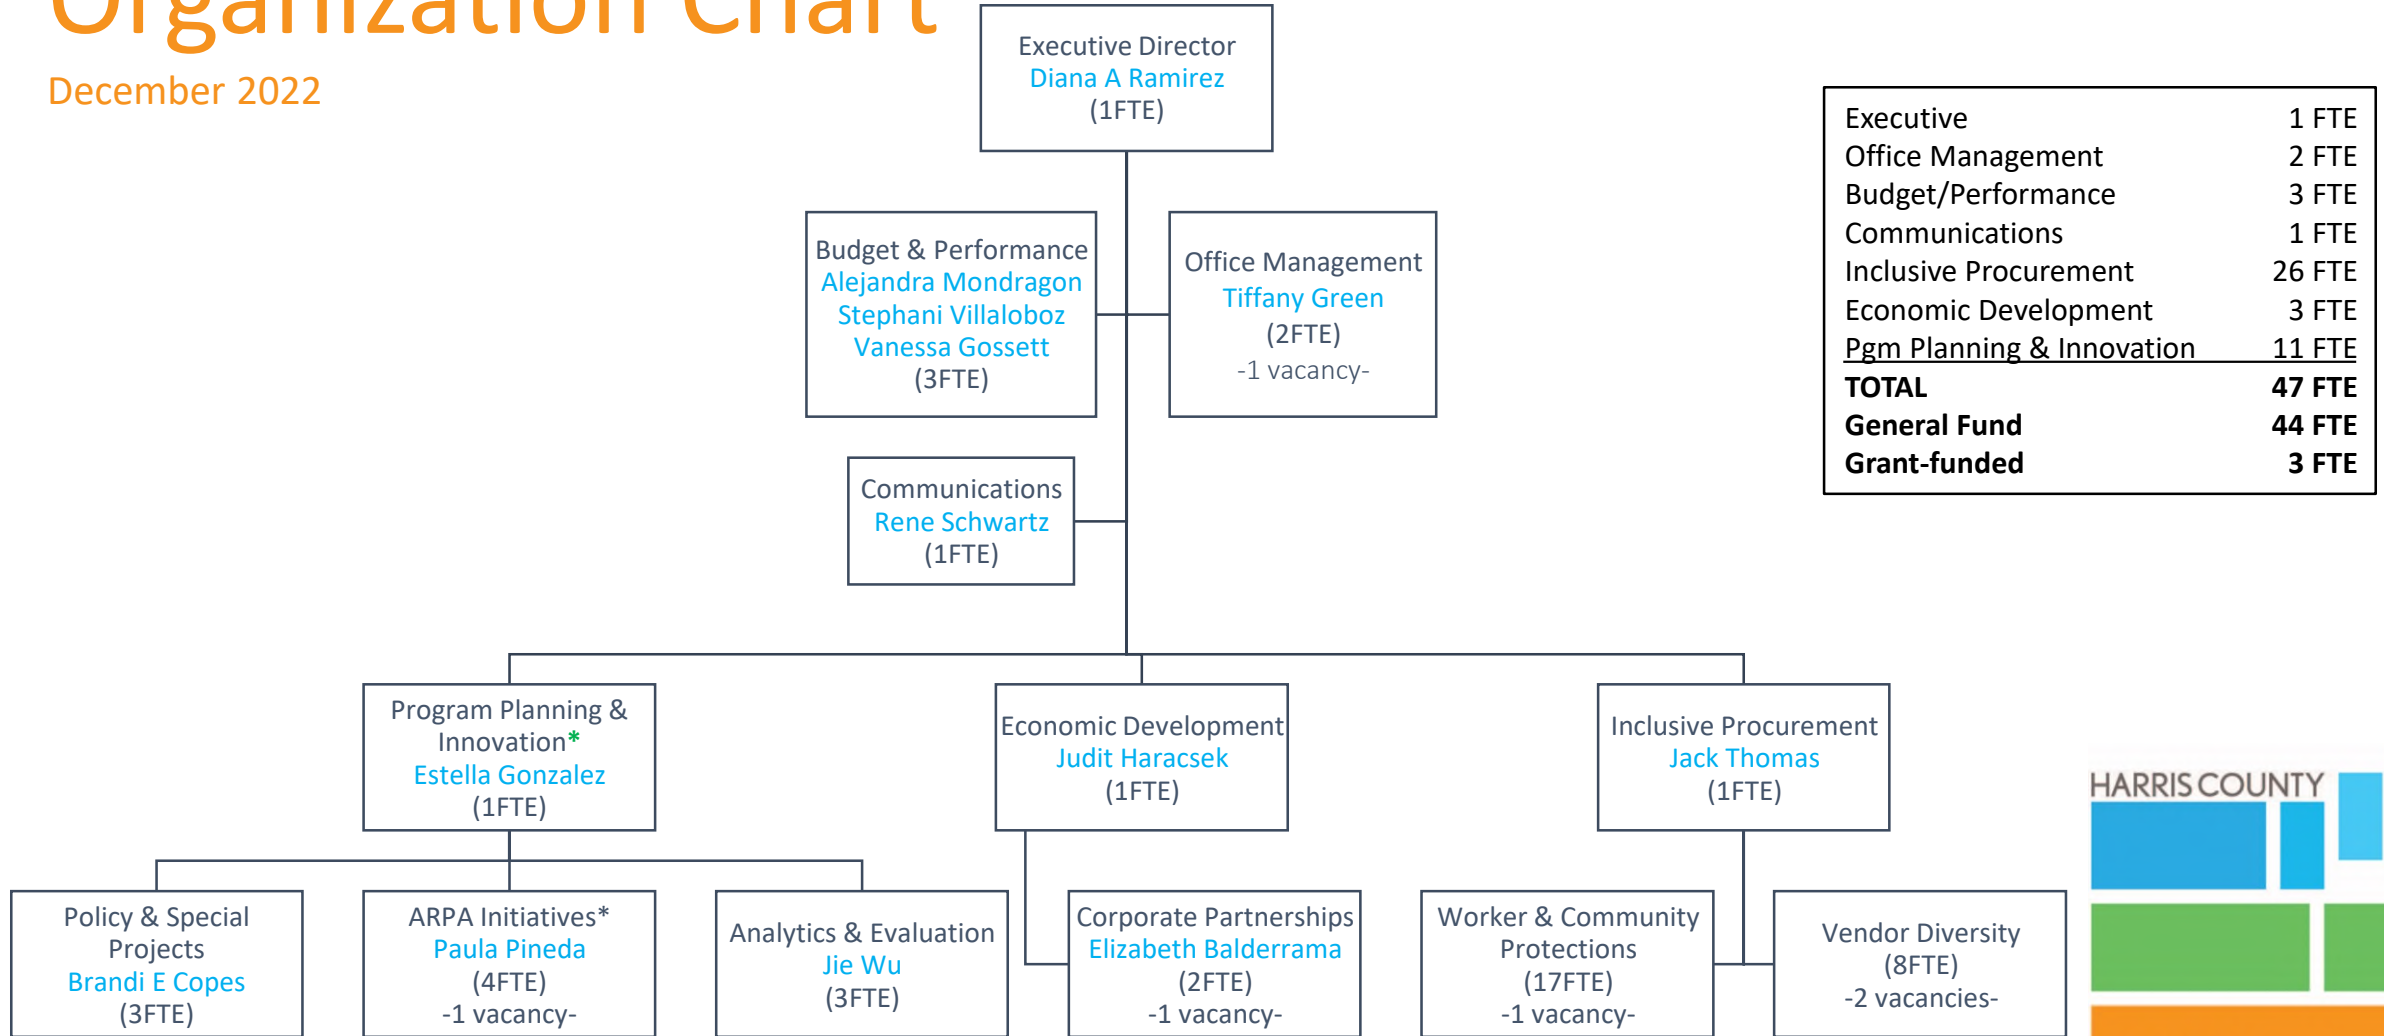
Organization Chart
December 2022

Executive Director
Diana A Ramirez
(1FTE)

Budget & Performance
Alejandra Mondragon
Stephani Villaloboz
Vanessa Gossett
(3FTE)

Office Management
Tiffany Green
(2FTE)
-1 vacancy-

Communications
Rene Schwartz
(1FTE)

| Executive | 1 FTE |
|---|---|
| Office Management | 2 FTE |
| Budget/Performance | 3 FTE |
| Communications | 1 FTE |
| Inclusive Procurement | 26 FTE |
| Economic Development | 3 FTE |
| Pgm Planning & Innovation | 11 FTE |
| **TOTAL** | **47 FTE** |
| **General Fund** | **44 FTE** |
| **Grant-funded** | **3 FTE** |

Program Planning & Innovation*
Estella Gonzalez
(1FTE)

Economic Development
Judit Haracsek
(1FTE)

Inclusive Procurement
Jack Thomas
(1FTE)

Policy & Special Projects
Brandi E Copes
(3FTE)

ARPA Initiatives*
Paula Pineda
(4FTE)
-1 vacancy-

Analytics & Evaluation
Jie Wu
(3FTE)

Corporate Partnerships
Elizabeth Balderrama
(2FTE)
-1 vacancy-

Worker & Community Protections
(17FTE)
-1 vacancy-

Vendor Diversity
(8FTE)
-2 vacancies-

HARRIS COUNTY